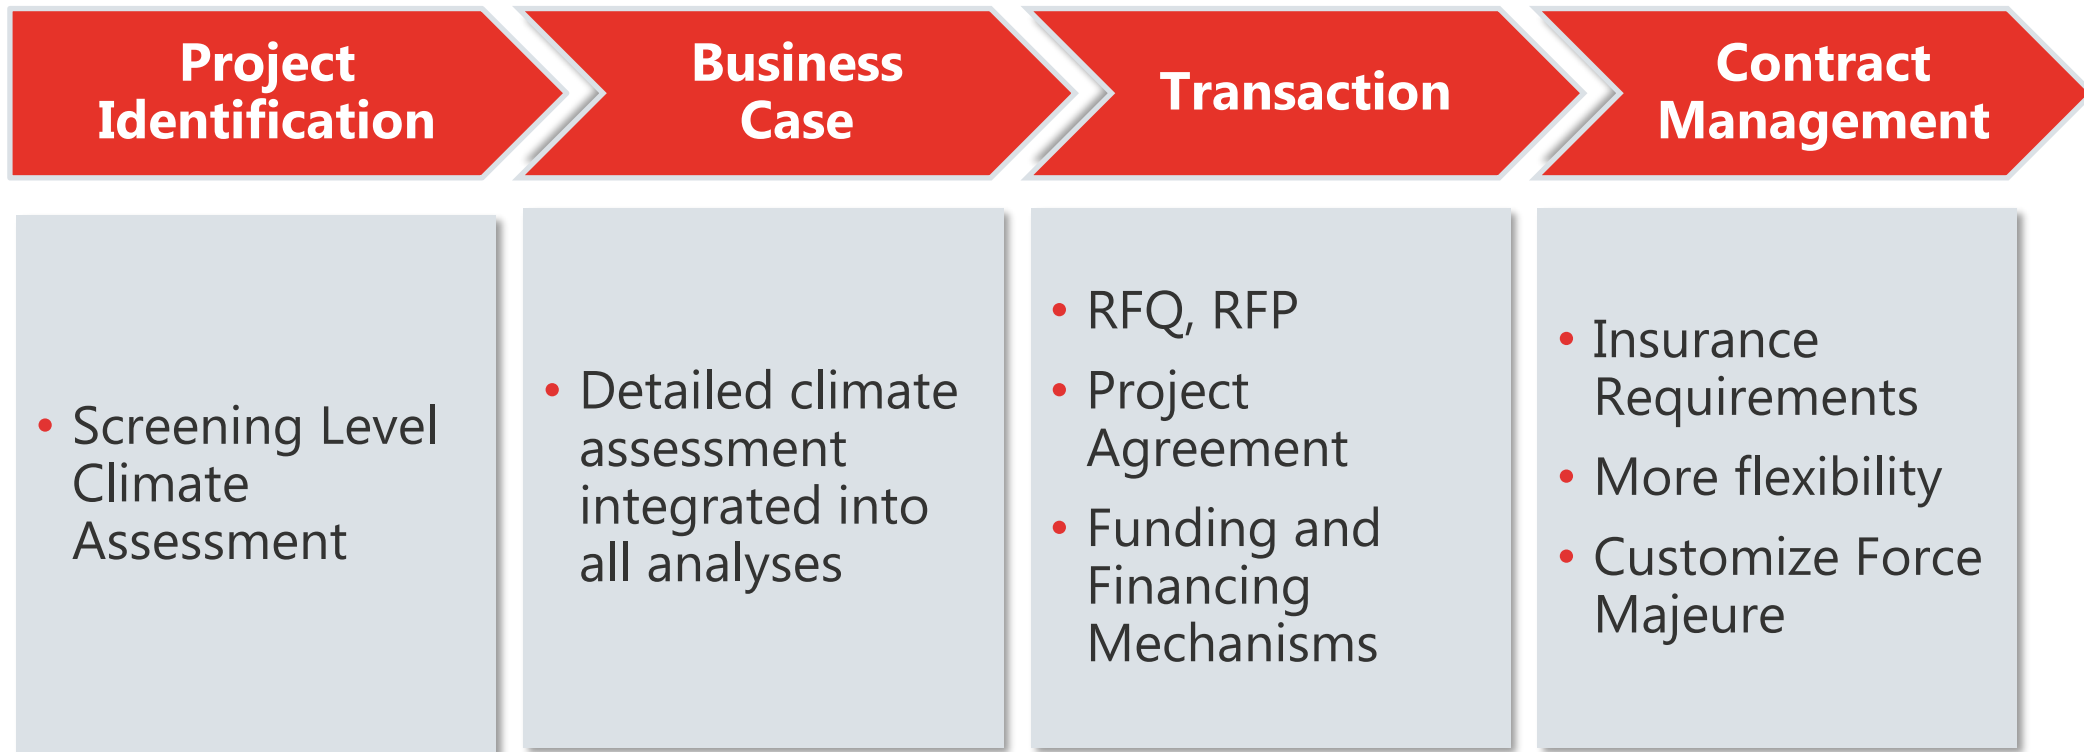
Project Identification

Business Case

Transaction

Contract Management

• Screening Level Climate Assessment

• Detailed climate assessment integrated into all analyses

• RFQ, RFP
• Project Agreement
• Funding and Financing Mechanisms

• Insurance Requirements
• More flexibility
• Customize Force Majeure